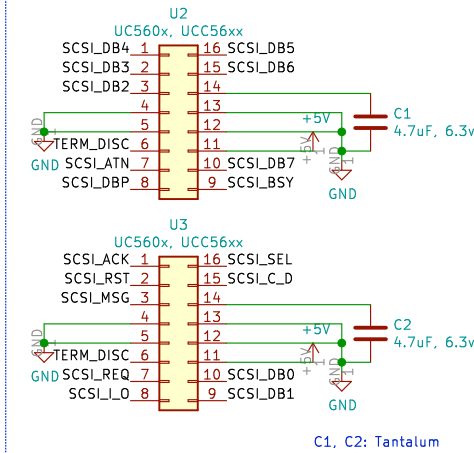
U2
UC560x, UCC56xx
SCSI_DB4 1 16 SCSI_DB5
SCSI_DB3 2 15 SCSI_DB6
SCSI_DB2 3 14
4 13
5 12
TERM_DISC 6 11
SCSI_ATN 7 10 SCSI_DB7
SCSI_DBP 8 9 SCSI_BSY
GND
GND
+5V
+5V
GND
C1
4.7uF, 6.3v

U3
UC560x, UCC56xx
SCSI_ACK 1 16 SCSI_SEL
SCSI_RST 2 15 SCSI_C_D
SCSI_MSG 3 14
4 13
5 12
TERM_DISC 6 11
SCSI_REQ 7 10 SCSI_DB0
SCSI_I_O 8 9 SCSI_DB1
GND
GND
+5V
+5V
GND
C2
4.7uF, 6.3v

C1, C2: Tantalum